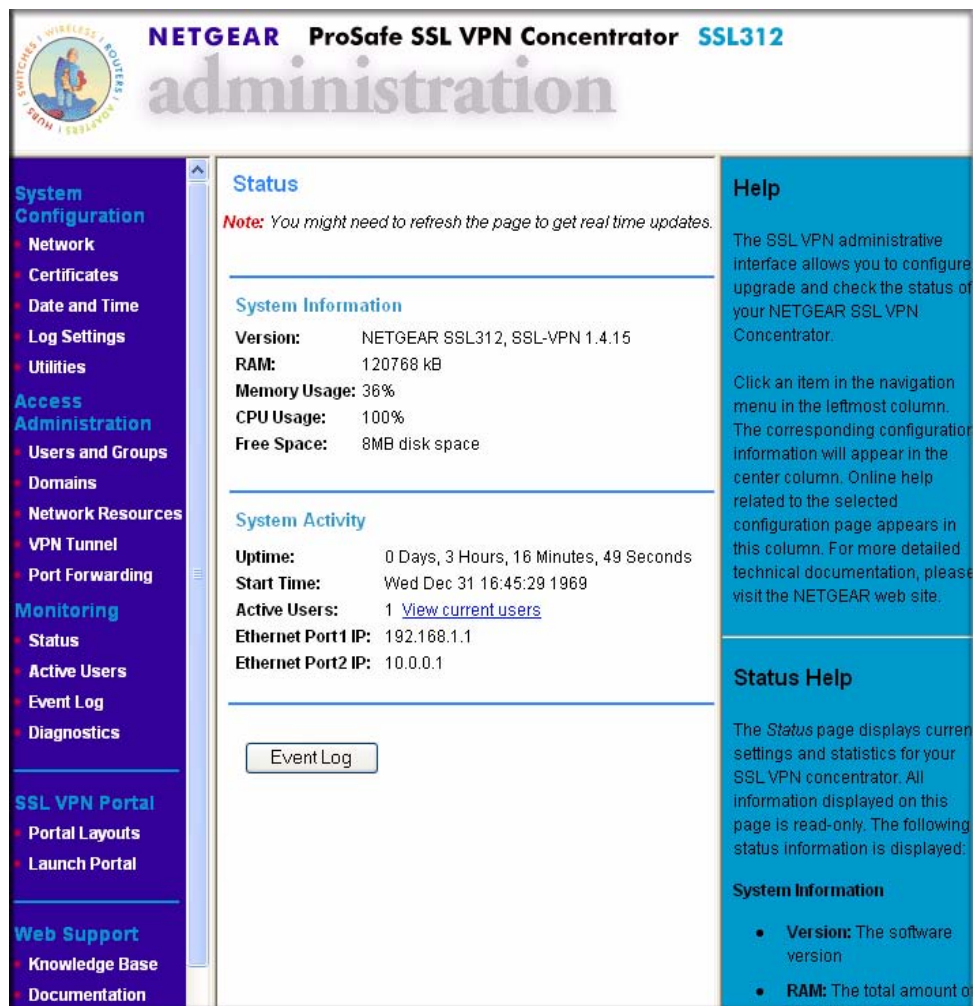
SWITCHES WIRELESS ROUTERS ADAPTERS HUBS

NETGEAR ProSafe SSL VPN Concentrator SSL312

administration

System Configuration
Network
Certificates
Date and Time
Log Settings
Utilities
Access Administration
Users and Groups
Domains
Network Resources
VPN Tunnel
Port Forwarding
Monitoring
Status
Active Users
Event Log
Diagnostics

SSL VPN Portal
Portal Layouts
Launch Portal

Web Support
Knowledge Base
Documentation

Status

Note: You might need to refresh the page to get real time updates.

System Information

| | |
|---|---|
| Version: | NETGEAR SSL312, SSL-VPN 1.4.15 |
| RAM: | 120768 kB |
| Memory Usage: | 36% |
| CPU Usage: | 100% |
| Free Space: | 8MB disk space |

System Activity

| | |
|---|---|
| Uptime: | 0 Days, 3 Hours, 16 Minutes, 49 Seconds |
| Start Time: | Wed Dec 31 16:45:29 1969 |
| Active Users: | 1 View current users |
| Ethernet Port1 IP: | 192.168.1.1 |
| Ethernet Port2 IP: | 10.0.0.1 |

Event Log

Help

The SSL VPN administrative interface allows you to configure upgrade and check the status of your NETGEAR SSL VPN Concentrator.

Click an item in the navigation menu in the leftmost column. The corresponding configuration information will appear in the center column. Online help related to the selected configuration page appears in this column. For more detailed technical documentation, please visit the NETGEAR web site.

Status Help

The Status page displays curren settings and statistics for your SSL VPN concentrator. All information displayed on this page is read-only. The following status information is displayed:

System Information

• Version: The software version

• RAM: The total amount o